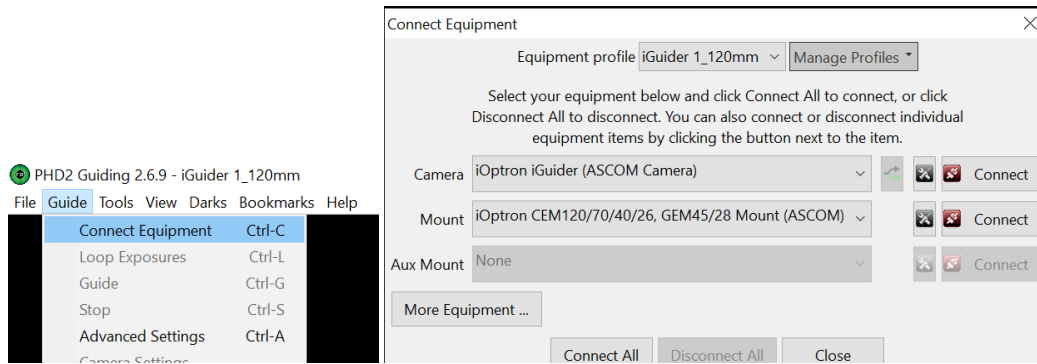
PHD2 Guiding 2.6.9 - iGuider 1_120mm
File Guide Tools View Darks Bookmarks Help

Connect Equipment Ctrl-C
Loop Exposures Ctrl-L
Guide Ctrl-G
Stop Ctrl-S
Advanced Settings Ctrl-A
Camera Settings

Connect Equipment

Equipment profile iGuider 1_120mm Manage Profiles

Select your equipment below and click Connect All to connect, or click Disconnect All to disconnect. You can also connect or disconnect individual equipment items by clicking the button next to the item.

Camera iOptron iGuider (ASCOM Camera) Connect

Mount iOptron CEM120/70/40/26, GEM45/28 Mount (ASCOM) Connect

Aux Mount None Connect

More Equipment ...

Connect All Disconnect All Close